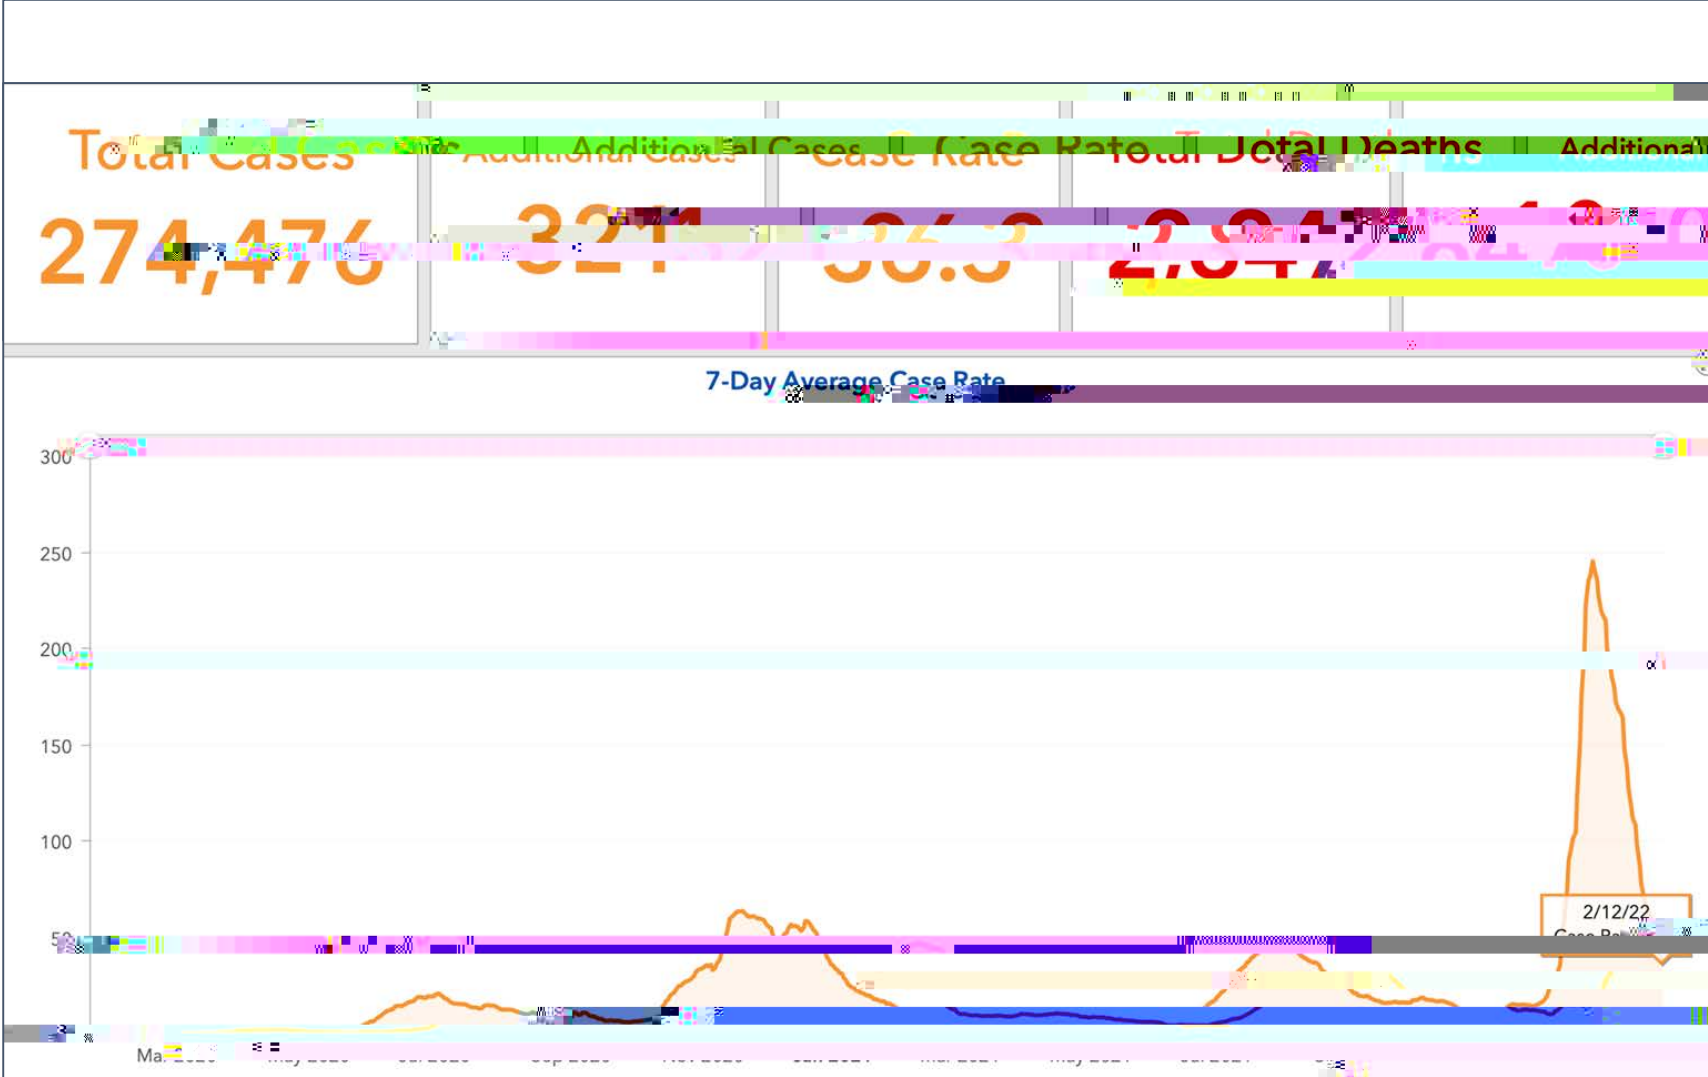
Total Cases

274,476

Additional Cases

321

Case Rate

36.3

Total Deaths

2,947

Additional

7-Day Average Case Rate

300

250

200

150

100

50

2/12/22

Case Ra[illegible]

Ma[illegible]

May 2020

Jul 2020

Sep 2020

Nov 2020

Jan 2021

Mar 2021

May 2021

Jul 2021